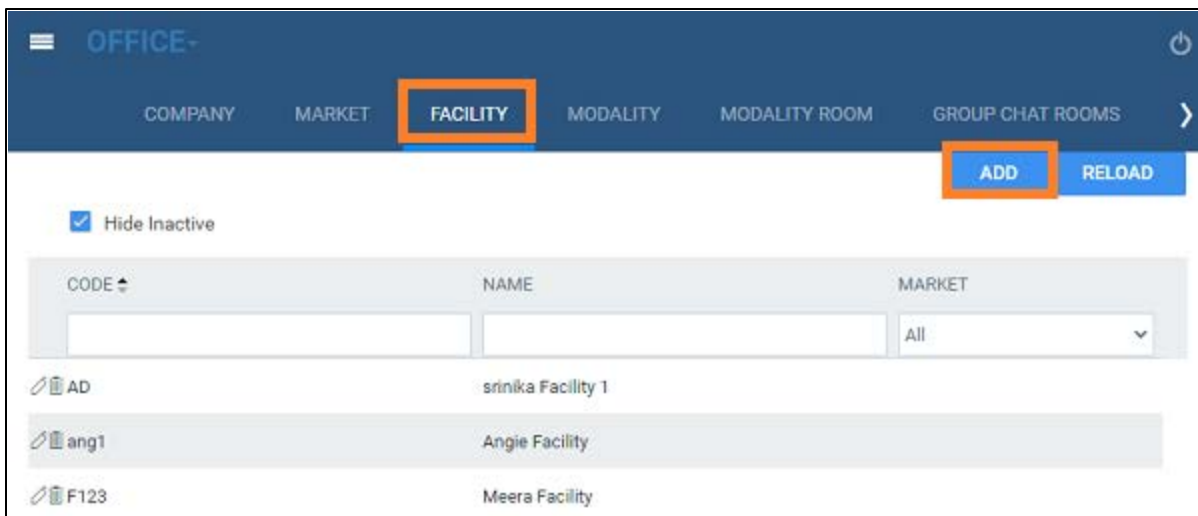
OFFICE

COMPANY MARKET FACILITY MODALITY MODALITY ROOM GROUP CHAT ROOMS

ADD RELOAD

Hide Inactive

| CODE | NAME | MARKET |
|---|---|---|
| | | All |
| AD | srinika Facility 1 | |
| ang1 | Angie Facility | |
| F123 | Meera Facility | |